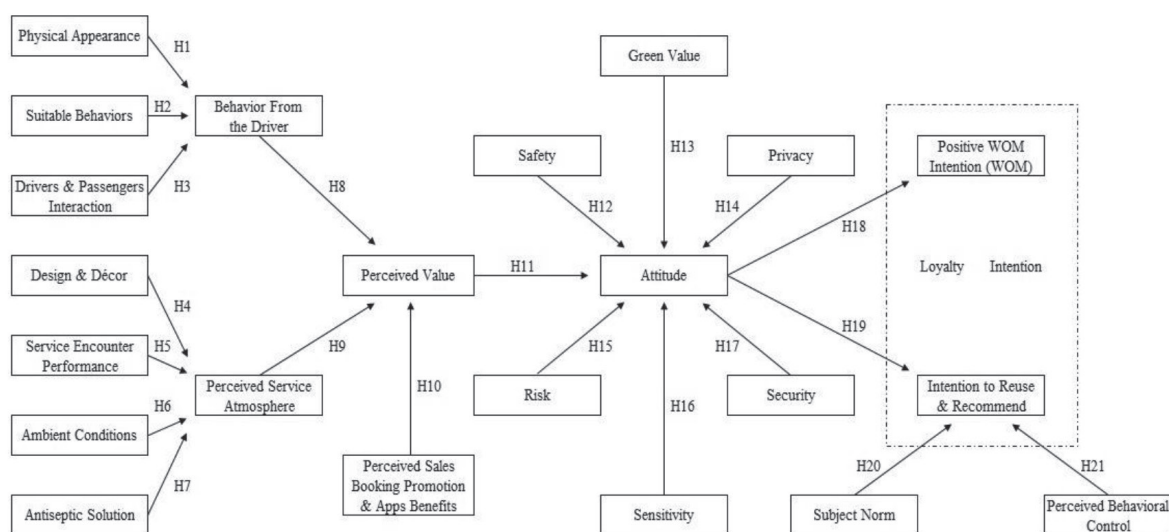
Physical Appearance
H1
Suitable Behaviors
H2
Behavior From the Driver
Drivers & Passengers Interaction
H3
H8
Design & Décor
H4
Service Encounter Performance
H5
Perceived Service Atmosphere
H9
H6
Ambient Conditions
H7
Antiseptic Solution
Perceived Value
H10
Perceived Sales Booking Promotion & Apps Benefits
H11
Green Value
H13
Safety
H12
Privacy
H14
Attitude
Risk
H15
H16
Sensitivity
H17
Security
Positive WOM Intention (WOM)
H18
Loyalty Intention
H19
Intention to Reuse & Recommend
H20
Subject Norm
H21
Perceived Behavioral Control